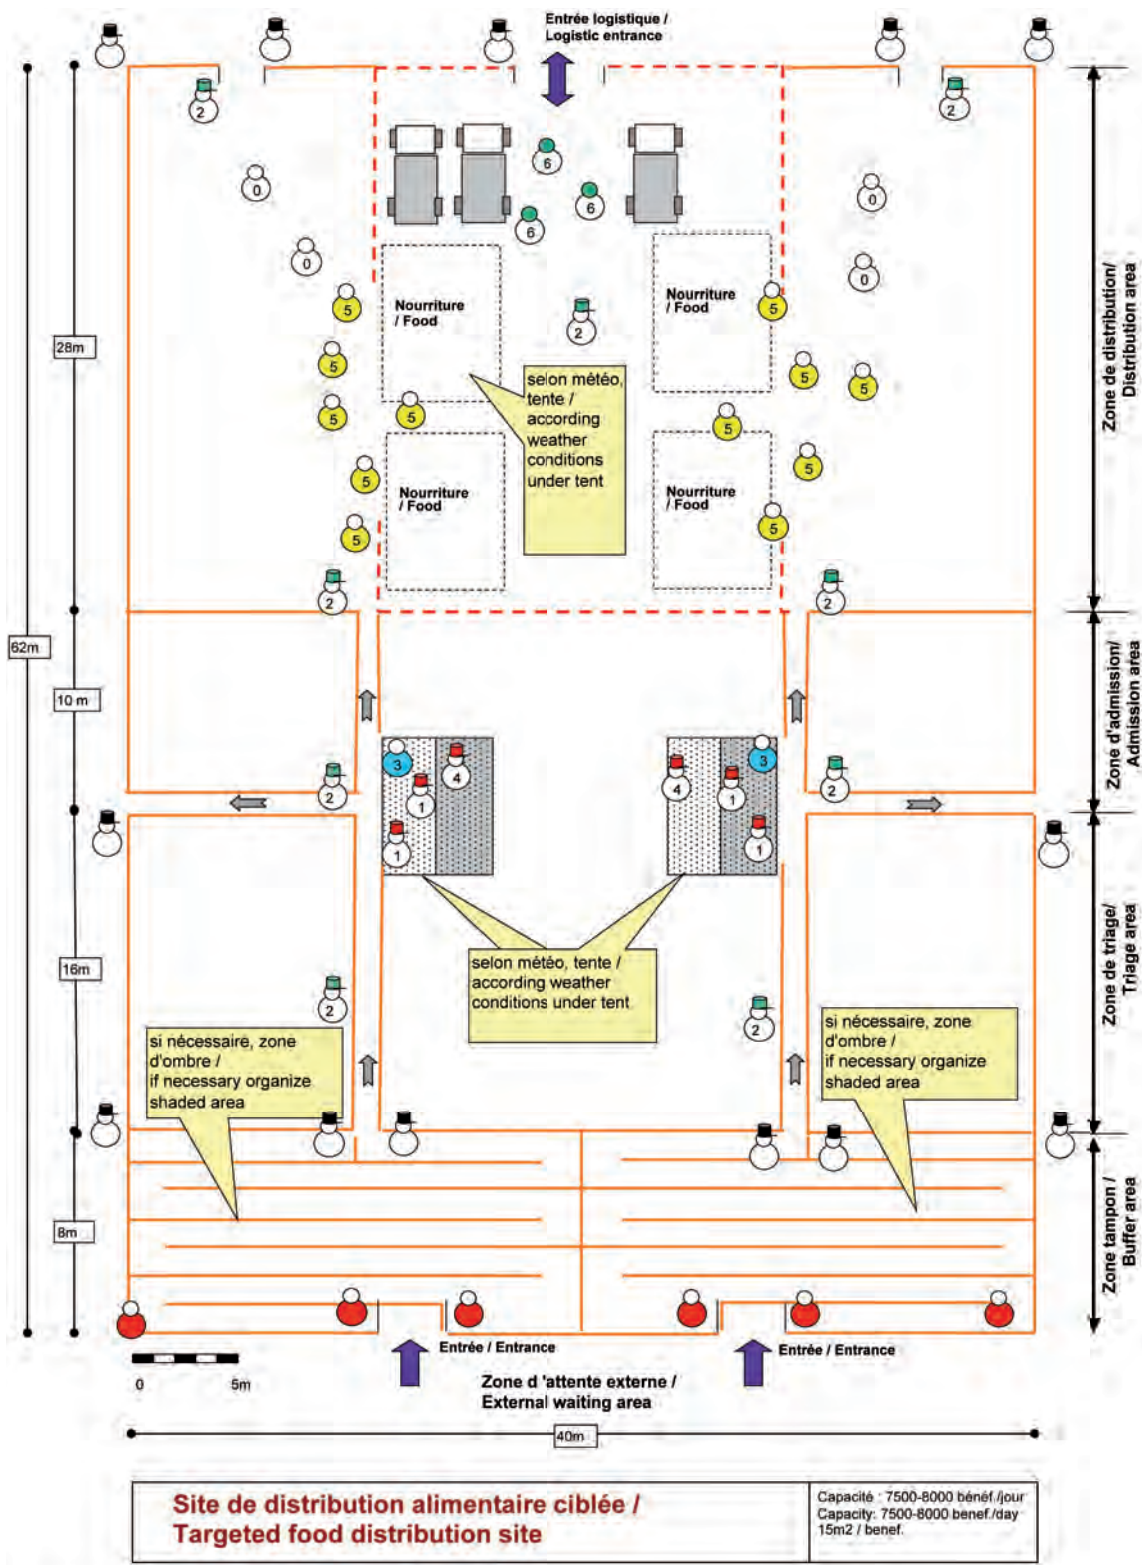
Entrée logistique /
Logistic entrance

2 2 0 6 6 6 0 0 0

Nourriture / Food

Nourriture / Food

5 2 5 5 5 5 5 5

selon météo, tente / according weather conditions under tent

5 5

Nourriture / Food

Nourriture / Food

5 5 5

28m

62m

10 m

16m

8m

2 2

Zone de distribution/ Distribution area

Zone d'admission/ Admission area

Zone de triage/ Triage area

Zone tampon / Buffer area

3 4 1 1 4 3 1 1 2 2

selon météo, tente / according weather conditions under tent

2 2

si nécessaire, zone d'ombre / if necessary organize shaded area

si nécessaire, zone d'ombre / if necessary organize shaded area

Entrée / Entrance

Entrée / Entrance

0 5m

Zone d 'attente externe / External waiting area

40m

Site de distribution alimentaire ciblée / Targeted food distribution site

Capacité : 7500-8000 bénéf./jour
Capacity: 7500-8000 benef./day
15m2 / benef.